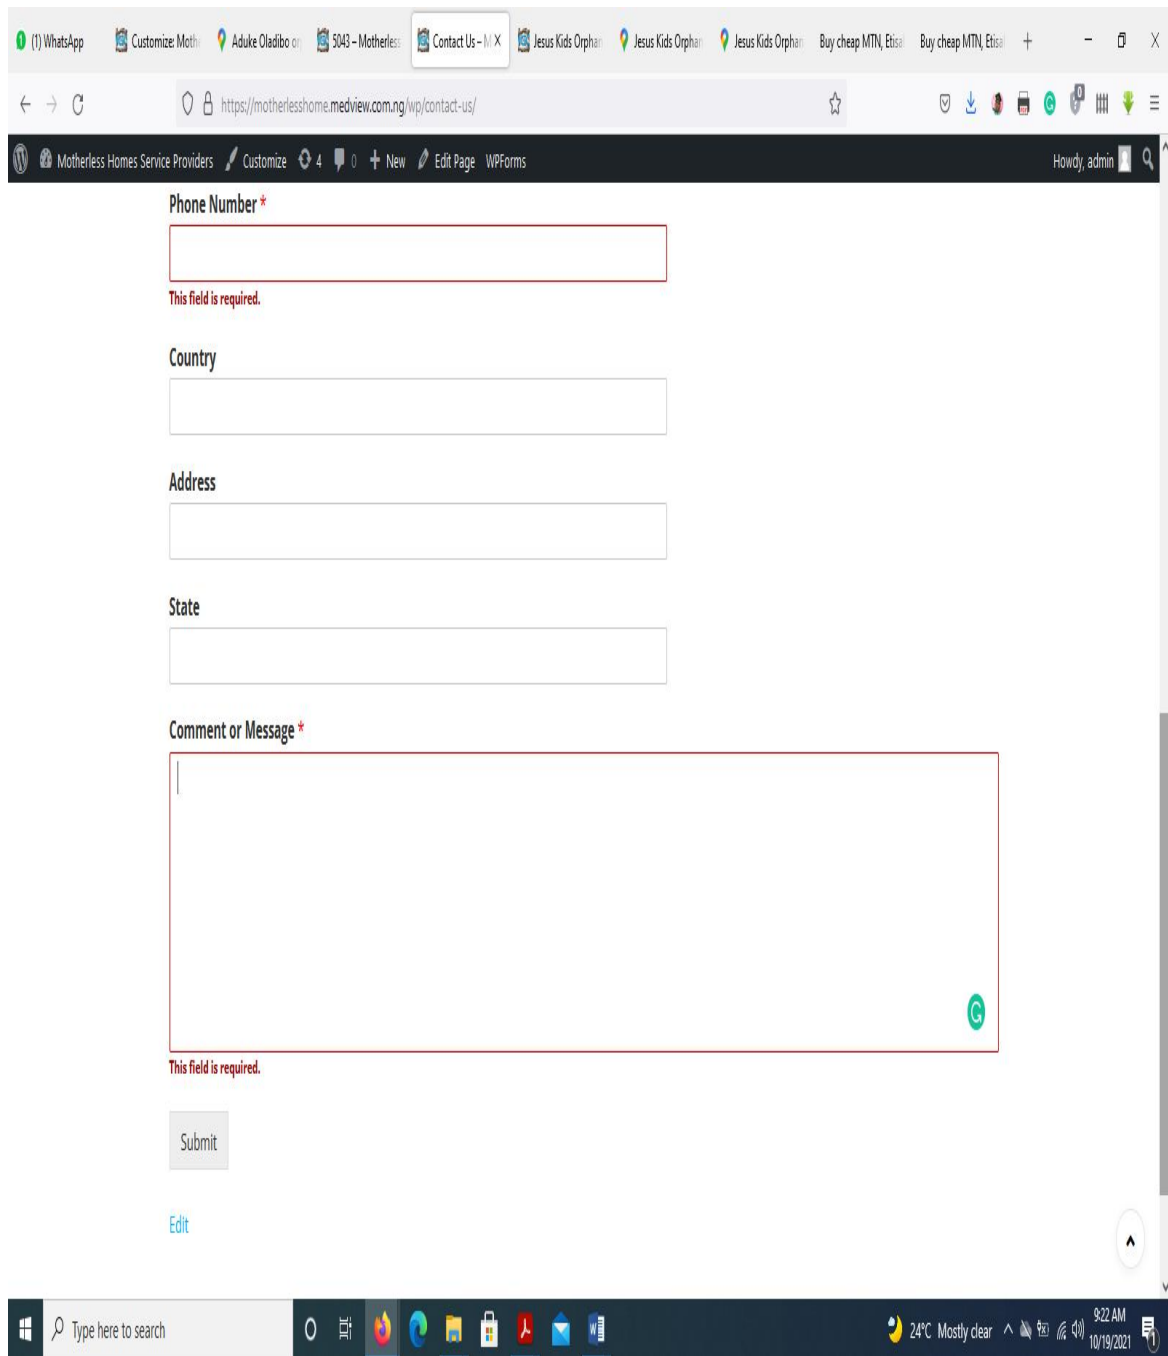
(1) WhatsApp | Customize: Moth | Aduke Oladibo o | 5043 – Motherles | Contact Us – M X | Jesus Kids Orphan | Jesus Kids Orphan | Jesus Kids Orphan | Buy cheap MTN, Etisa | Buy cheap MTN, Etisa | +

https://motherlesshome.medview.com.ng/wp/contact-us/

Motherless Homes Service Providers | Customize | 4 | 0 | + New | Edit Page | WPForms | Howdy, admin

Phone Number *

This field is required.

Country

Address

State

Comment or Message *

This field is required.

Submit

Edit

Type here to search

24°C Mostly clear | 9:22 AM 10/19/2021